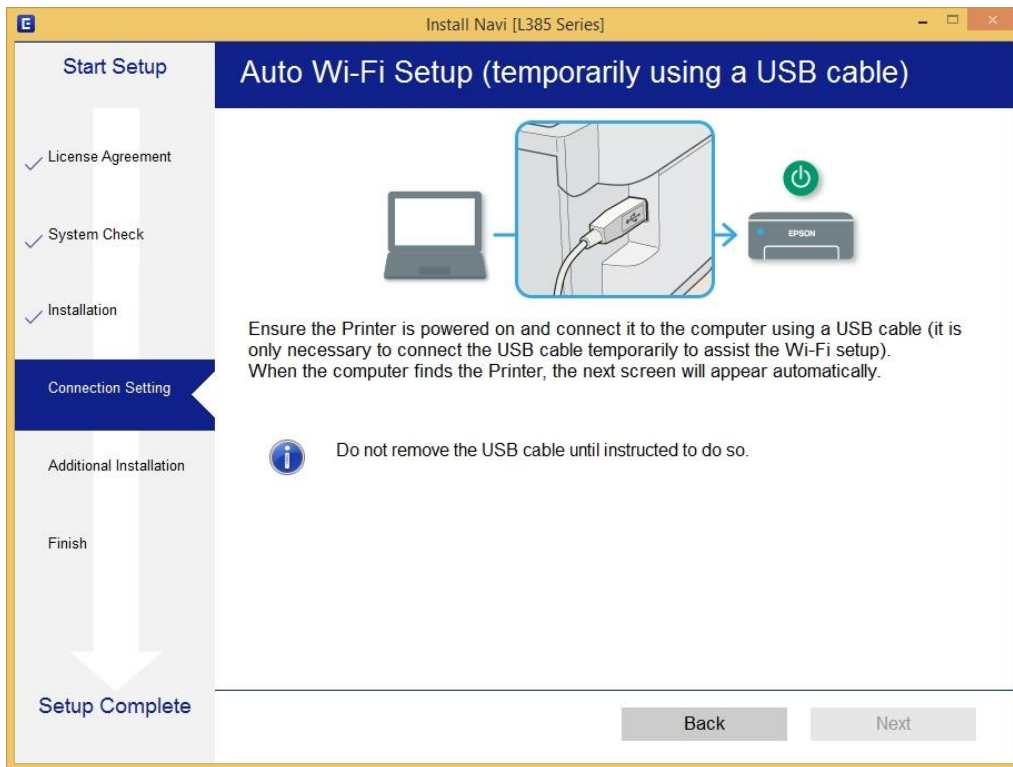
Install Navi [L385 Series]

Start Setup

License Agreement

System Check

Installation

Connection Setting

Additional Installation

Finish

Setup Complete

Auto Wi-Fi Setup (temporarily using a USB cable)

EPSON

Ensure the Printer is powered on and connect it to the computer using a USB cable (it is only necessary to connect the USB cable temporarily to assist the Wi-Fi setup).
When the computer finds the Printer, the next screen will appear automatically.

Do not remove the USB cable until instructed to do so.

Back

Next